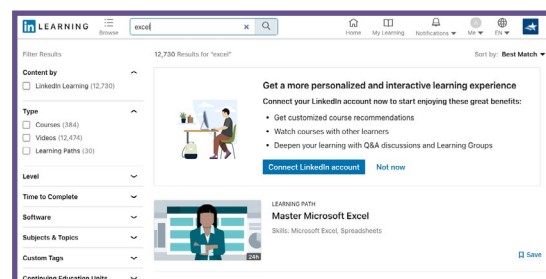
in LEARNING
Browse
excel
Home My Learning Notifications Me EN

Filter Results
12,730 Results for "excel"
Sort by: Best Match

Content by
LinkedIn Learning (12,730)

Type
Courses (384)
Videos (12,474)
Learning Paths (30)

Level
Time to Complete
Software
Subjects & Topics
Custom Tags
Continuing Education Units

Get a more personalized and interactive learning experience
Connect your LinkedIn account now to start enjoying these great benefits:
• Get customized course recommendations
• Watch courses with other learners
• Deepen your learning with Q&A discussions and Learning Groups
Connect LinkedIn account
Not now

LEARNING PATH
Master Microsoft Excel
Skills: Microsoft Excel, Spreadsheets
24h
Save